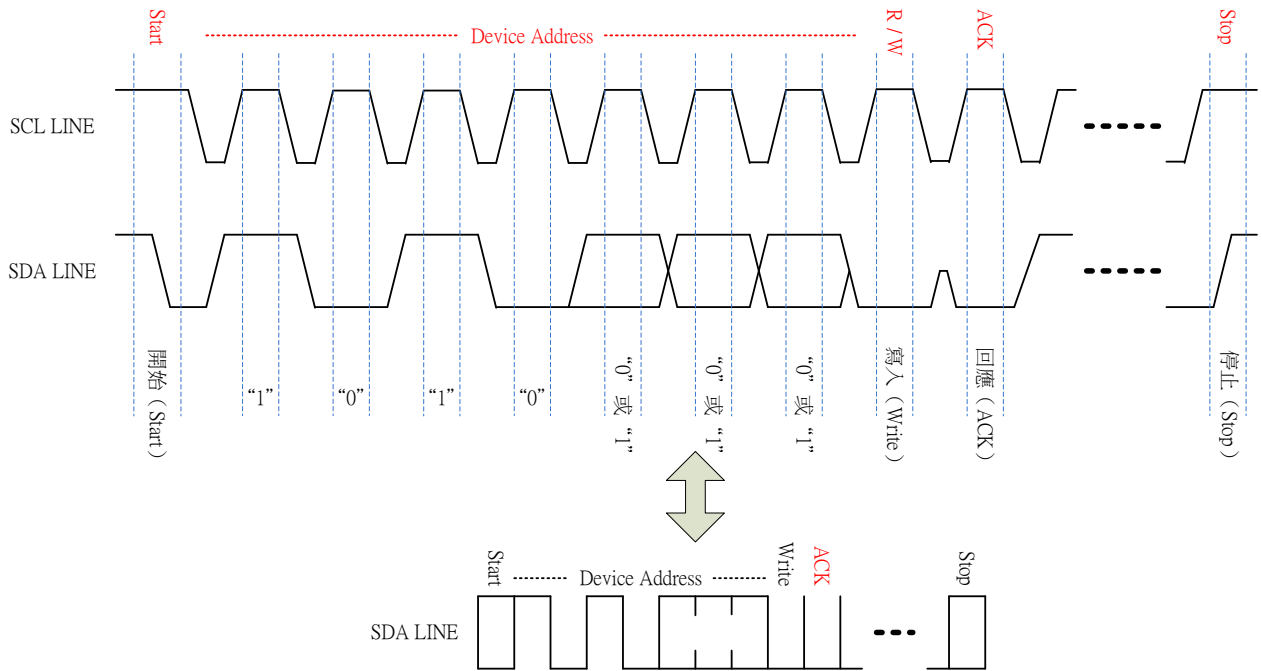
Start ---------------------------------- Device Address ---------------------------------- R / W ACK Stop

SCL LINE

SDA LINE

開始（Start）

“1”

“0”

“1”

“0”

“0” 或 “1”

“0” 或 “1”

“0” 或 “1”

寫入（Write）

回應（ACK）

停止（Stop）

Start ---------- Device Address ---------- Write ACK Stop

SDA LINE